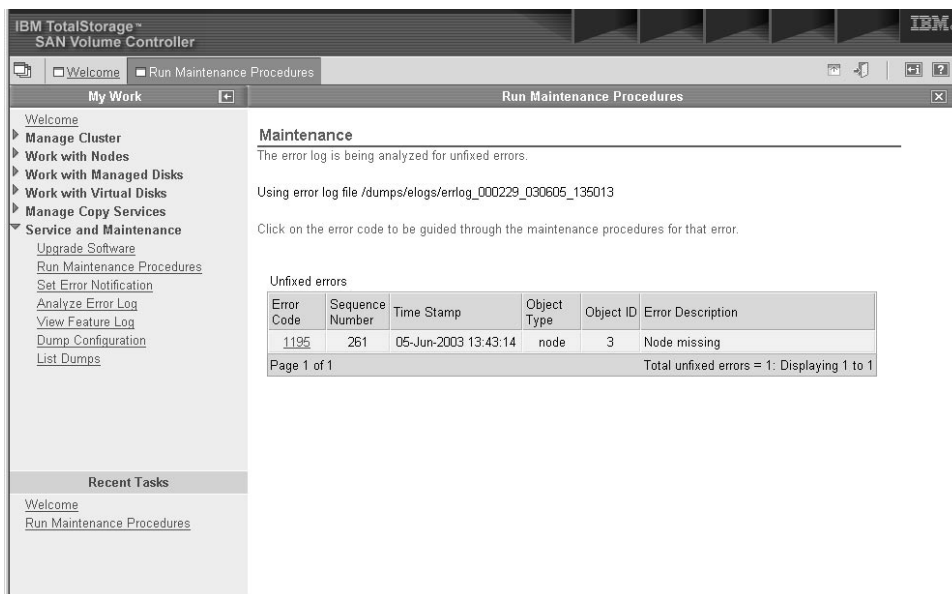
IBM TotalStorage™
SAN Volume Controller

IBM

Welcome | Run Maintenance Procedures

My Work

Welcome
Manage Cluster
Work with Nodes
Work with Managed Disks
Work with Virtual Disks
Manage Copy Services
Service and Maintenance
Upgrade Software
Run Maintenance Procedures
Set Error Notification
Analyze Error Log
View Feature Log
Dump Configuration
List Dumps

Recent Tasks

Welcome
Run Maintenance Procedures

Run Maintenance Procedures

Maintenance

The error log is being analyzed for unfixed errors.

Using error log file /dumps/elogs/errlog_000229_030605_135013

Click on the error code to be guided through the maintenance procedures for that error.

Unfixed errors

| Error Code | Sequence Number | Time Stamp | Object Type | Object ID | Error Description |
|---|---|---|---|---|---|
| 1195 | 261 | 05-Jun-2003 13:43:14 | node | 3 | Node missing |

Page 1 of 1

Total unfixed errors = 1: Displaying 1 to 1